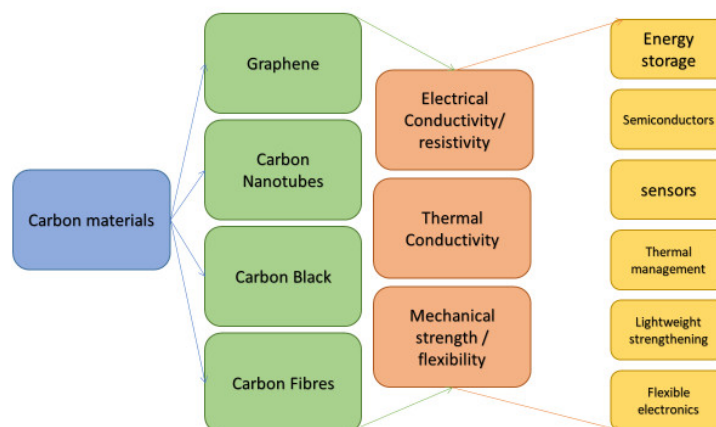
Carbon materials

Graphene

Carbon Nanotubes

Carbon Black

Carbon Fibres

Electrical Conductivity/ resistivity

Thermal Conductivity

Mechanical strength / flexibility

Energy storage

Semiconductors

sensors

Thermal management

Lightweight strengthening

Flexible electronics